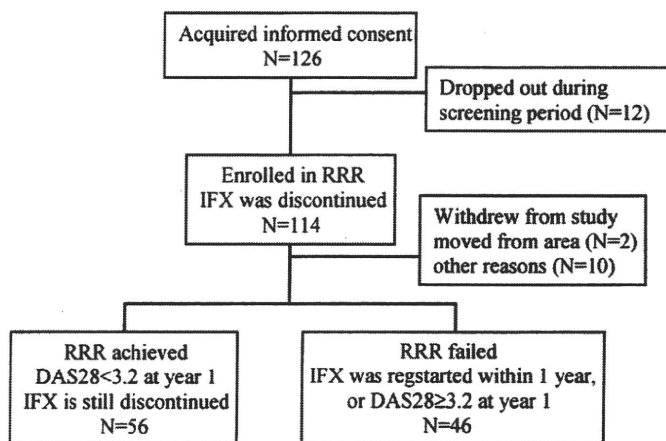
Acquired informed consent
N=126

Dropped out during screening period (N=12)

Enrolled in RRR
IFX was discontinued
N=114

Withdrew from study
moved from area (N=2)
other reasons (N=10)

RRR achieved
DAS28<3.2 at year 1
IFX is still discontinued
N=56

RRR failed
IFX was regstarted within 1 year,
or DAS28≥3.2 at year 1
N=46